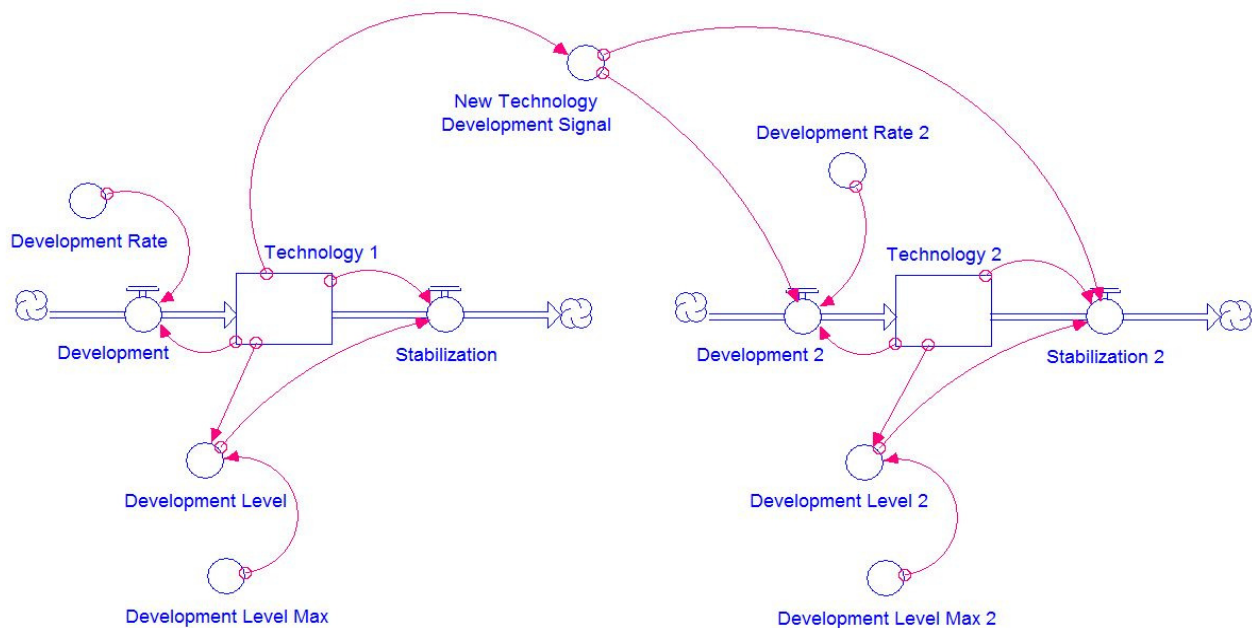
New Technology Development Signal

Development Rate 2

Development Rate

Technology 1

Technology 2

Development

Stabilization

Development 2

Stabilization 2

Development Level

Development Level 2

Development Level Max

Development Level Max 2